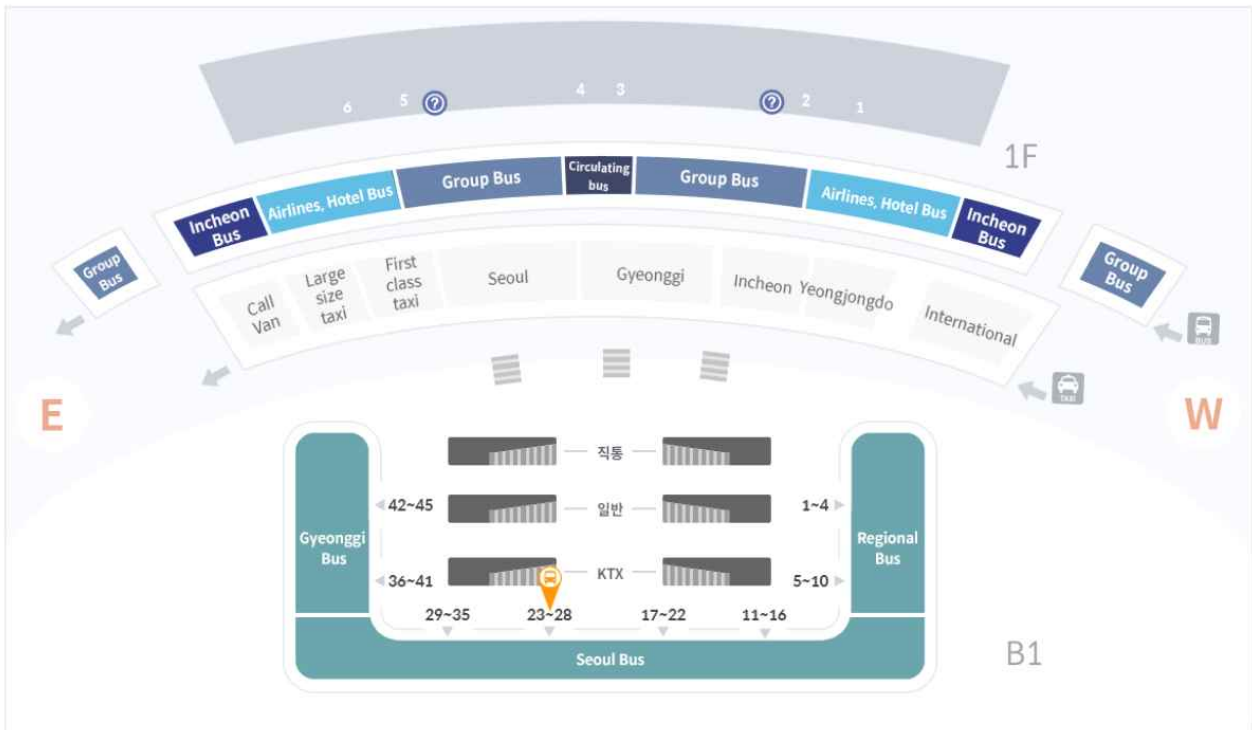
6 5 4 3 2 1

1F

Incheon Bus
Airlines, Hotel Bus
Group Bus
Circulating bus
Group Bus
Airlines, Hotel Bus
Incheon Bus

Group Bus
Call Van
Large size taxi
First class taxi
Seoul
Gyeonggi
Incheon
Yeongjongdo
International
Group Bus

BUS
TAXI

E
W

직통
일반
KTX

Gyeonggi Bus
42~45
36~41
1~4
5~10
Regional Bus

29~35
23~28
17~22
11~16

Seoul Bus

B1